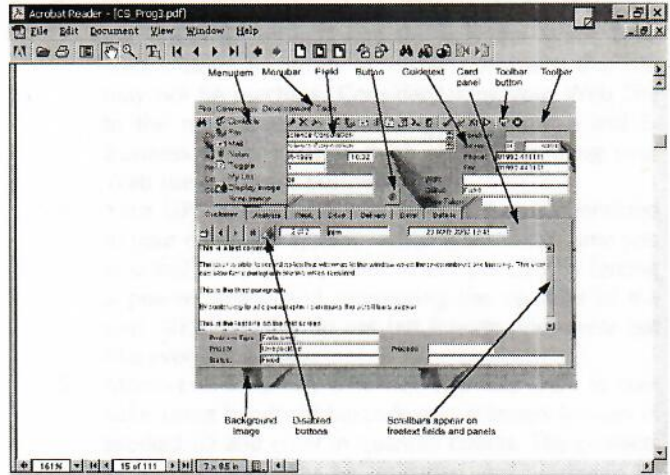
Acrobat Reader - [CS_Prog3.pdf]

File Edit Document View Window Help

Menuitem
Menubar
Field
Button
Guidetext
Card panel
Toolbar button
Toolbar

File Commands Development Tools

Science Corporation

16:32

Customer Analysis Detail Order Delivery Detail Defaults

2 of 2

23 NOV 2002 12:41

This is a test comment

This text is able to scroll to fit within the window when the panel is being resized. This shows how the text behaves.

This is the first paragraph

By continuing to add paragraphs increases the scrollbars appear

This is the last line on the first screen

Background image

Disabled buttons

Scrollbars appear on freetext fields and panels

161%

15 of 111

7 x 9.5 in